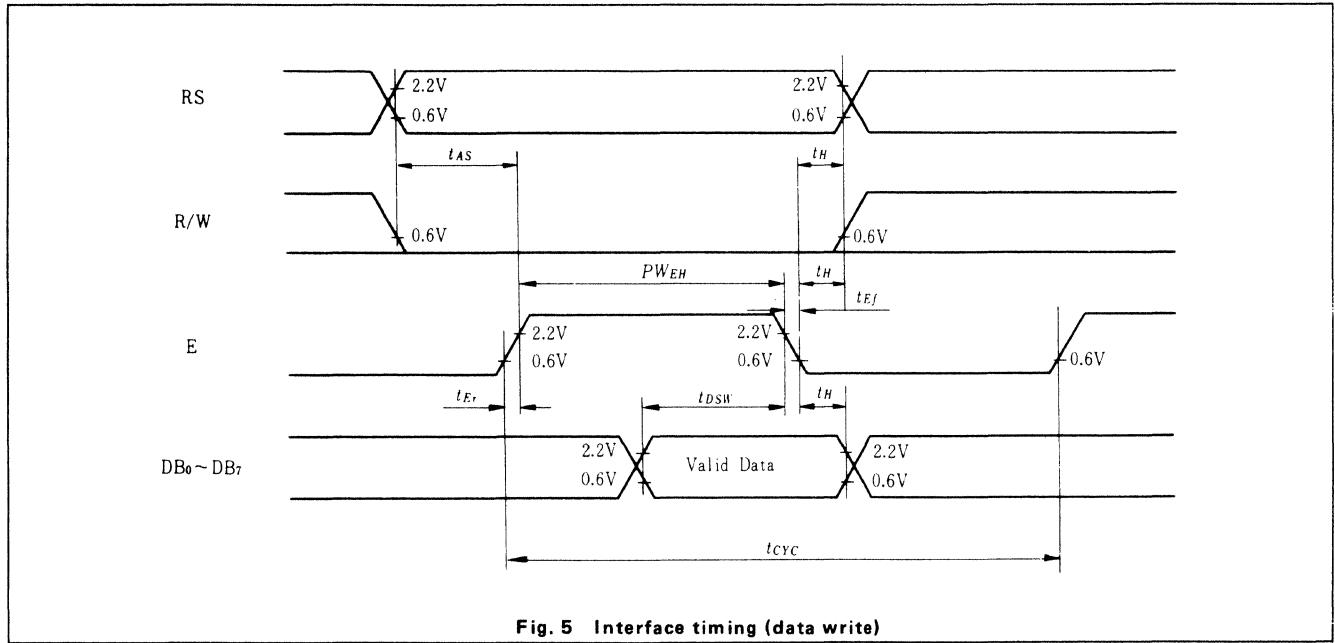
RS

2.2V
0.6V

2.2V
0.6V

$t_{AS}$

$t_H$

R/W

0.6V

0.6V

$PW_{EH}$

$t_H$

$t_{Ef}$

E

2.2V
0.6V

2.2V
0.6V

0.6V

$t_{Er}$

$t_{DSW}$

$t_H$

$DB_0 \sim DB_7$

2.2V
0.6V

Valid Data

2.2V
0.6V

$t_{CYC}$

Fig. 5 Interface timing (data write)